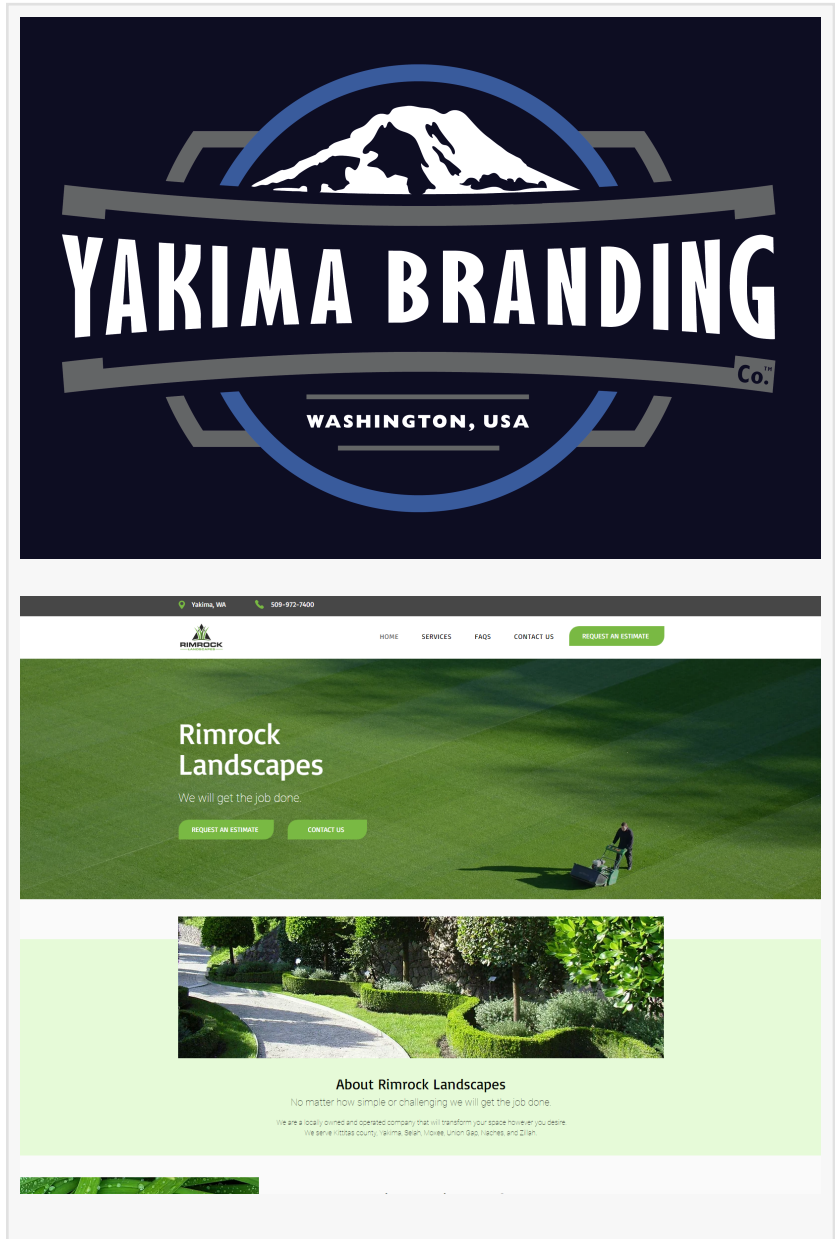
YAKIMA BRANDING Co.™

WASHINGTON, USA

Yakima, WA 509-972-7400

RIMROCK LANDSCAPES

HOME SERVICES FAQS CONTACT US REQUEST AN ESTIMATE

Rimrock Landscapes

We will get the job done.

REQUEST AN ESTIMATE CONTACT US

About Rimrock Landscapes

No matter how simple or challenging we will get the job done.

We are a locally owned and operated company that will transform your space however you desire. We serve Kittitas county, Yakima, Selah, Moxee, Union Gap, Naches, and Zillah.